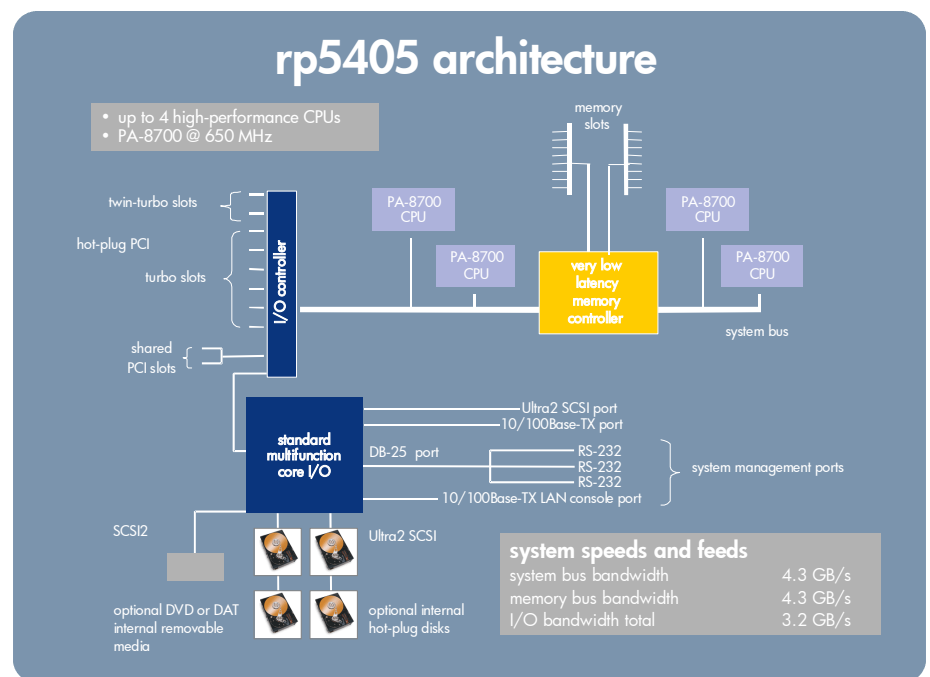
rp5405 architecture

• up to 4 high-performance CPUs
• PA-8700 @ 650 MHz

memory slots

twin-turbo slots

hot-plug PCI

turbo slots

I/O controller

PA-8700 CPU

PA-8700 CPU

very low latency memory controller

PA-8700 CPU

PA-8700 CPU

system bus

shared PCI slots

standard multifunction core I/O

Ultra2 SCSI port
10/100Base-TX port

DB-25 port

RS-232
RS-232
RS-232

system management ports

10/100Base-TX LAN console port

SCSI2

Ultra2 SCSI

optional DVD or DAT internal removable media

optional internal hot-plug disks

| system speeds and feeds | |
|---|---|
| system bus bandwidth | 4.3 GB/s |
| memory bus bandwidth | 4.3 GB/s |
| I/O bandwidth total | 3.2 GB/s |